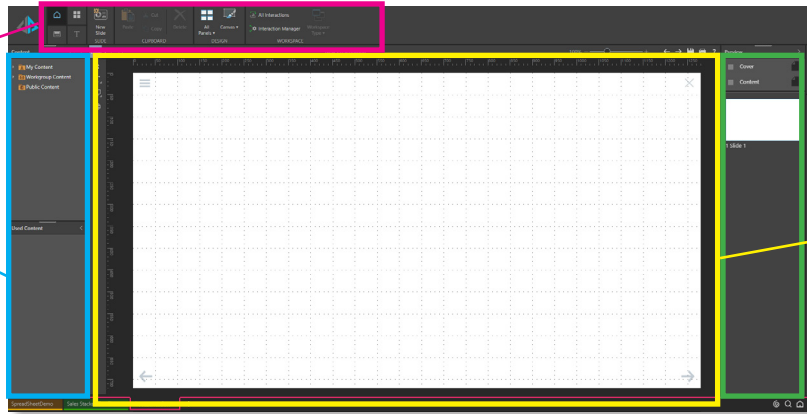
New Slide
SLIDE
Paste
Cut
Copy
Delete
CLIPBOARD
All Panels
Canvas
DESIGN
All Interactions
Interaction Manager
Workspace Type
WORKSPACE
Content
My Content
Workgroup Content
Public Content
Used Content
Cover
Content
1 Slide 1
SpreadSheetDemo
Sales Stack